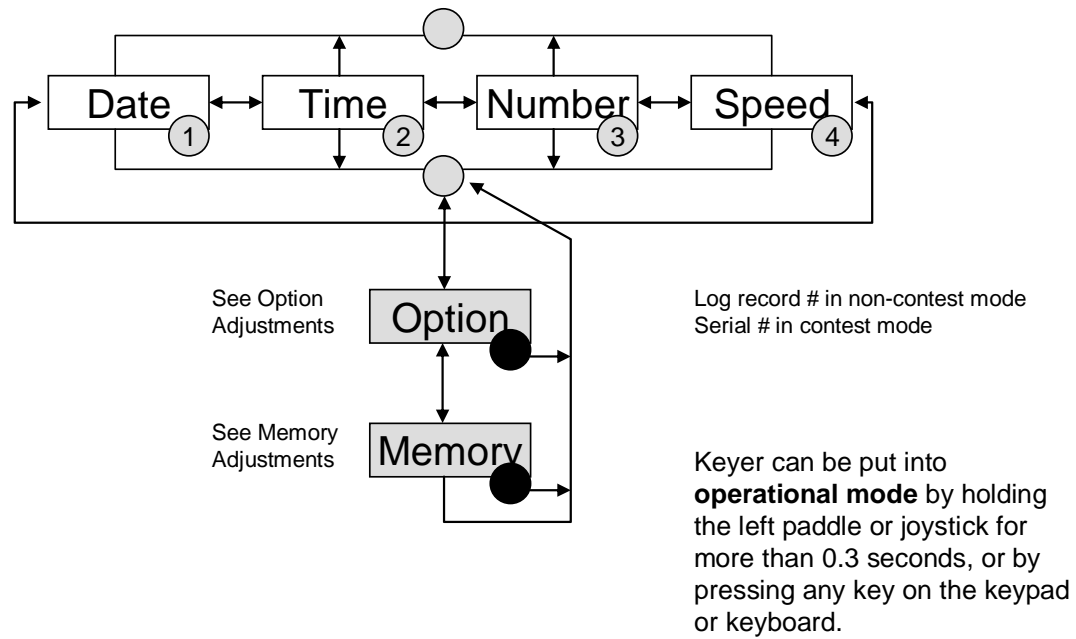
Date 1
Time 2
Number 3
Speed 4

See Option Adjustments
Option

Log record # in non-contest mode
Serial # in contest mode

See Memory Adjustments
Memory

Keyer can be put into **operational mode** by holding the left paddle or joystick for more than 0.3 seconds, or by pressing any key on the keypad or keyboard.